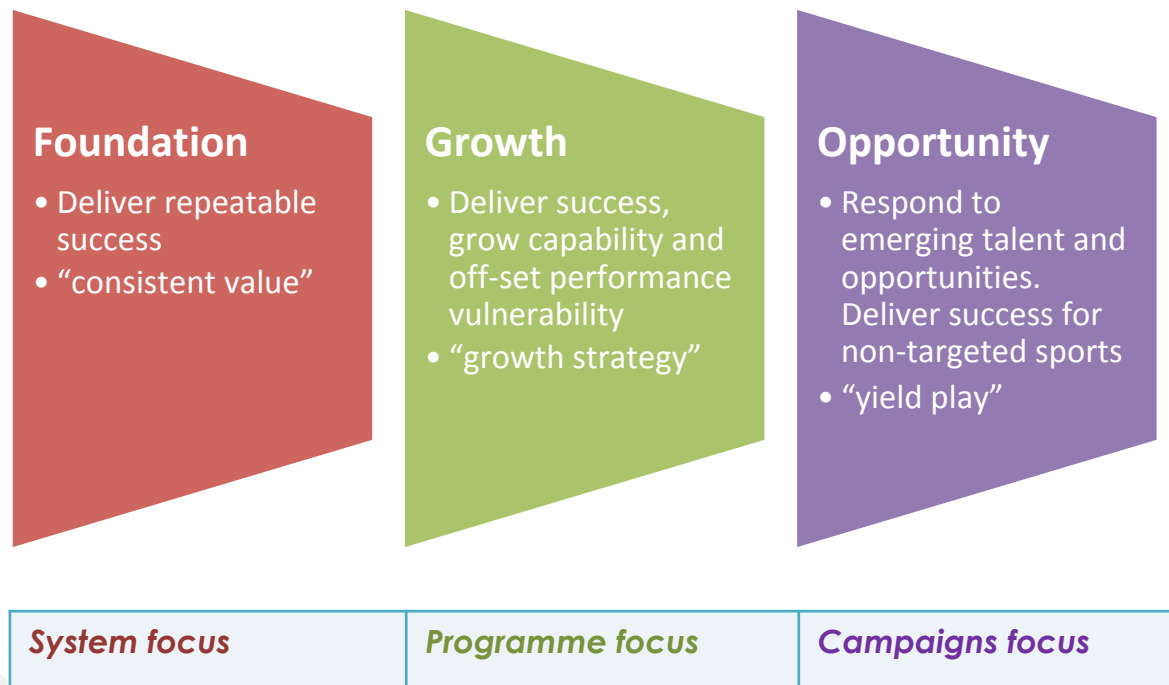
Foundation

• Deliver repeatable success
• “consistent value”

Growth

• Deliver success, grow capability and off-set performance vulnerability
• “growth strategy”

Opportunity

• Respond to emerging talent and opportunities. Deliver success for non-targeted sports
• “yield play”

| System focus | Programme focus | Campaigns focus |
|---|---|---|